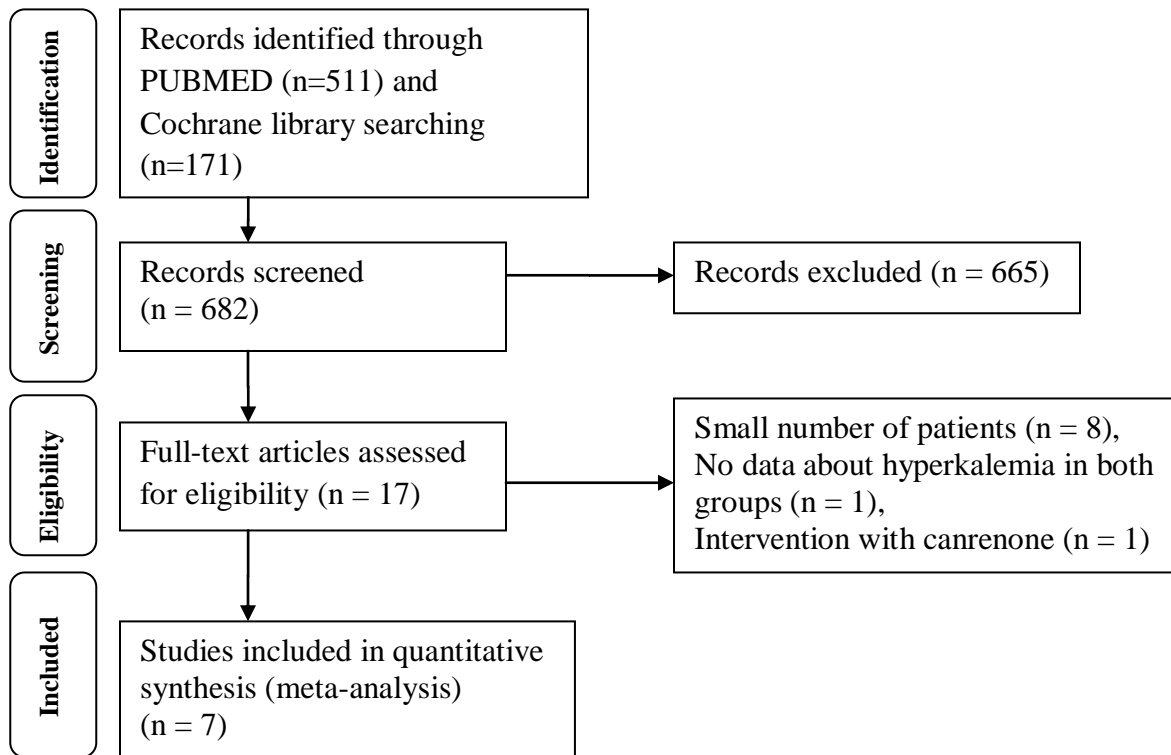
Identification

Records identified through PUBMED (n=511) and Cochrane library searching (n=171)

Screening

Records screened (n = 682)

Records excluded (n = 665)

Eligibility

Full-text articles assessed for eligibility (n = 17)

Small number of patients (n = 8),
No data about hyperkalemia in both groups (n = 1),
Intervention with canrenone (n = 1)

Included

Studies included in quantitative synthesis (meta-analysis) (n = 7)